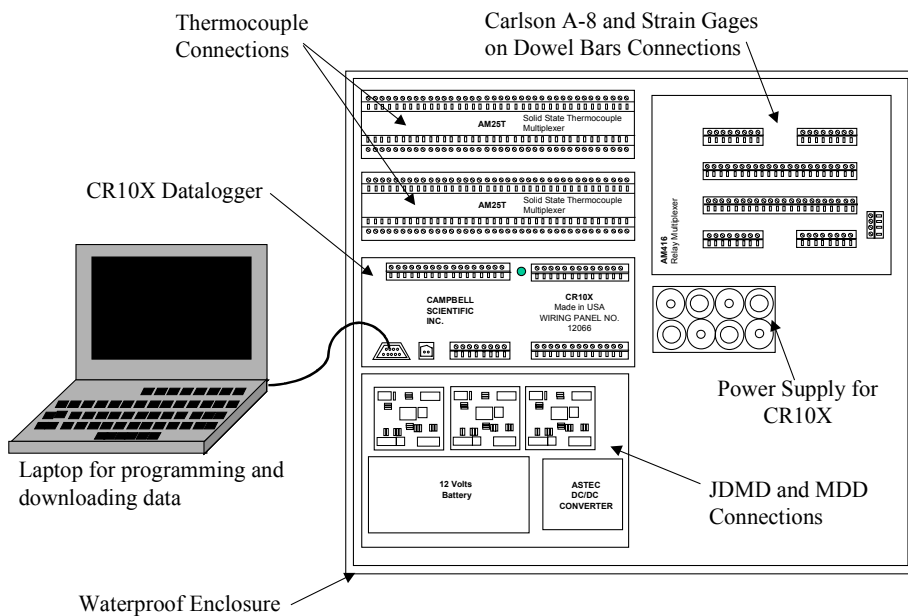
Thermocouple Connections

Carlson A-8 and Strain Gages on Dowel Bars Connections

AM25T

Solid State Thermocouple Multiplexer

AM25T

Solid State Thermocouple Multiplexer

CR10X Datalogger

AM416
Relay Multiplexer

CAMPBELL SCIENTIFIC INC.

CR10X
Made in USA
WIRING PANEL NO.
12066

Power Supply for CR10X

Laptop for programming and downloading data

12 Volts Battery

ASTEC DC/DC CONVERTER

JDMD and MDD Connections

Waterproof Enclosure